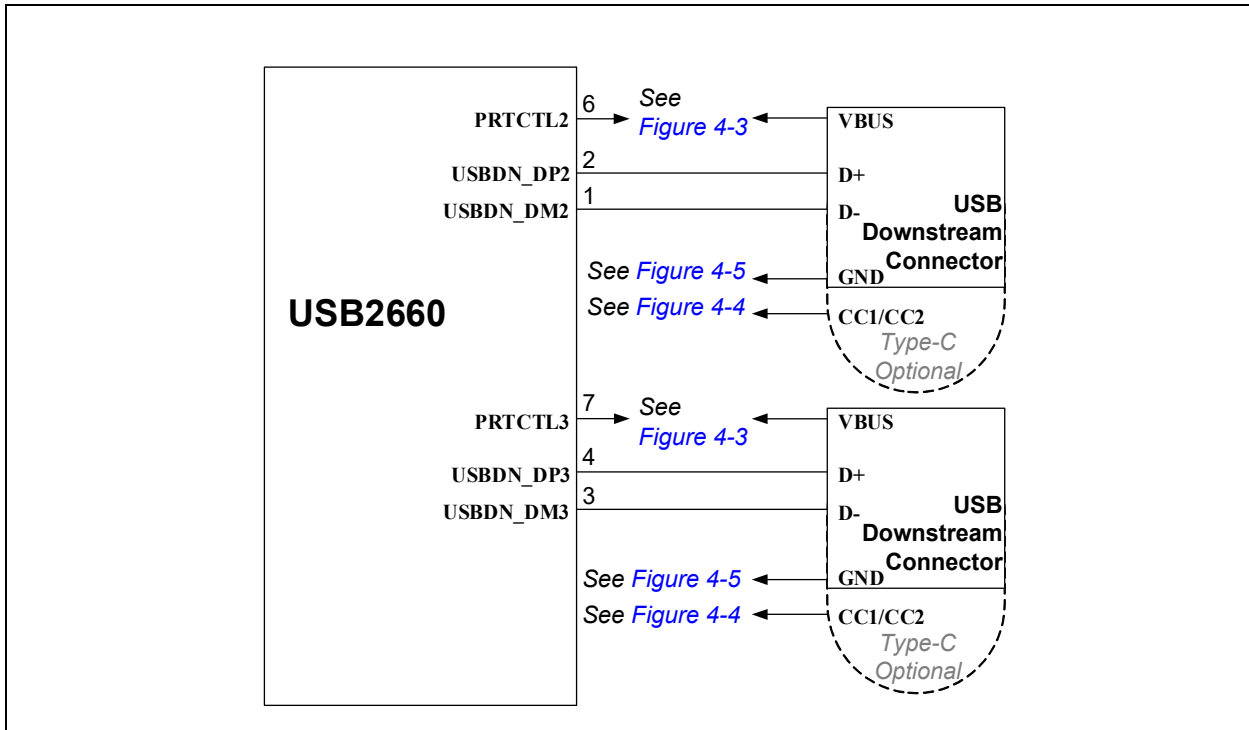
USB2660

PRTCTL2
USBDN_DP2
USBDN_DM2

6
2
1

See Figure 4-3

VBUS
D+
D-
GND
CC1/CC2

USB Downstream Connector

See Figure 4-5
See Figure 4-4

Type-C Optional

PRTCTL3
USBDN_DP3
USBDN_DM3

7
4
3

See Figure 4-3

VBUS
D+
D-
GND
CC1/CC2

USB Downstream Connector

See Figure 4-5
See Figure 4-4

Type-C Optional